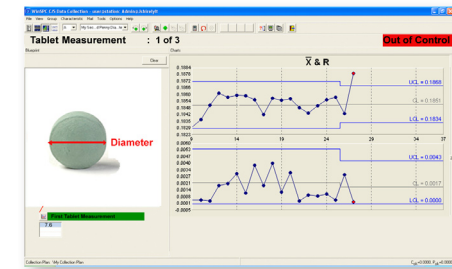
WinSPC 7.0 Data Collection - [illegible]
File View Group Characteristic Plot Tools Options Help

Tablet Measurement : 1 of 3

Out of Control

Blueprint
Chart
Clear

Diameter

$\bar{X}$ & R

0.1884
0.1878
0.1872
0.1866
0.1860
0.1854
0.1848
0.1842
0.1835
0.1829
0.1823

UCL = 0.1868
CL = 0.1851
LCL = 0.1834

0.0060
0.0053
0.0046
0.0040
0.0033
0.0027
0.0021
0.0013
0.0007
0.0000

UCL = 0.0043
CL = 0.0017
LCL = 0.0000

14
19
24
29
34
37

First Tablet Measurement
7.0

Collection Plan: My Collection Plan